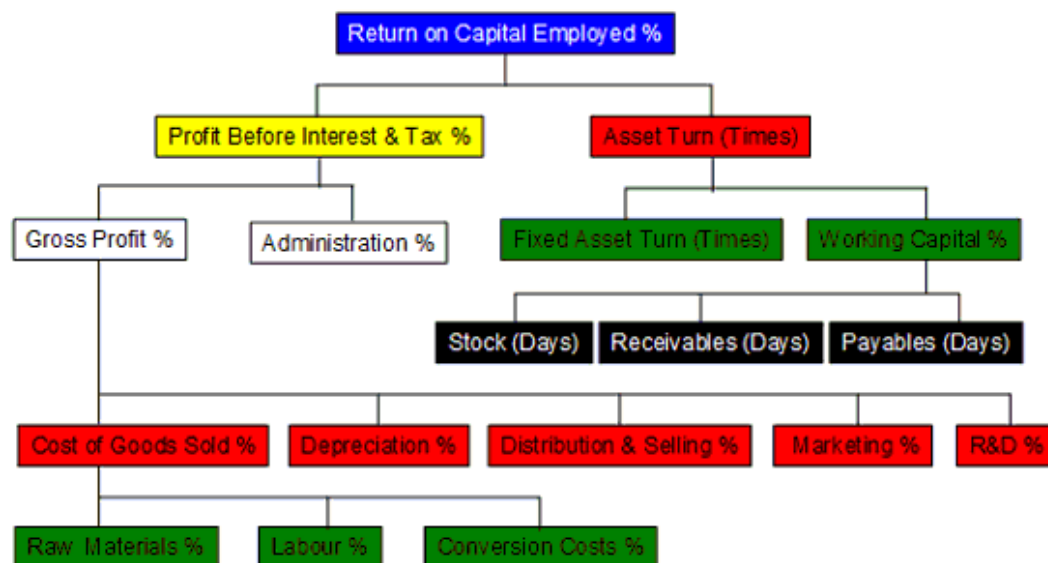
Return on Capital Employed %

Profit Before Interest & Tax %

Asset Turn (Times)

Gross Profit %

Administration %

Fixed Asset Turn (Times)

Working Capital %

Stock (Days)

Receivables (Days)

Payables (Days)

Cost of Goods Sold %

Depreciation %

Distribution & Selling %

Marketing %

R&D %

Raw Materials %

Labour %

Conversion Costs %